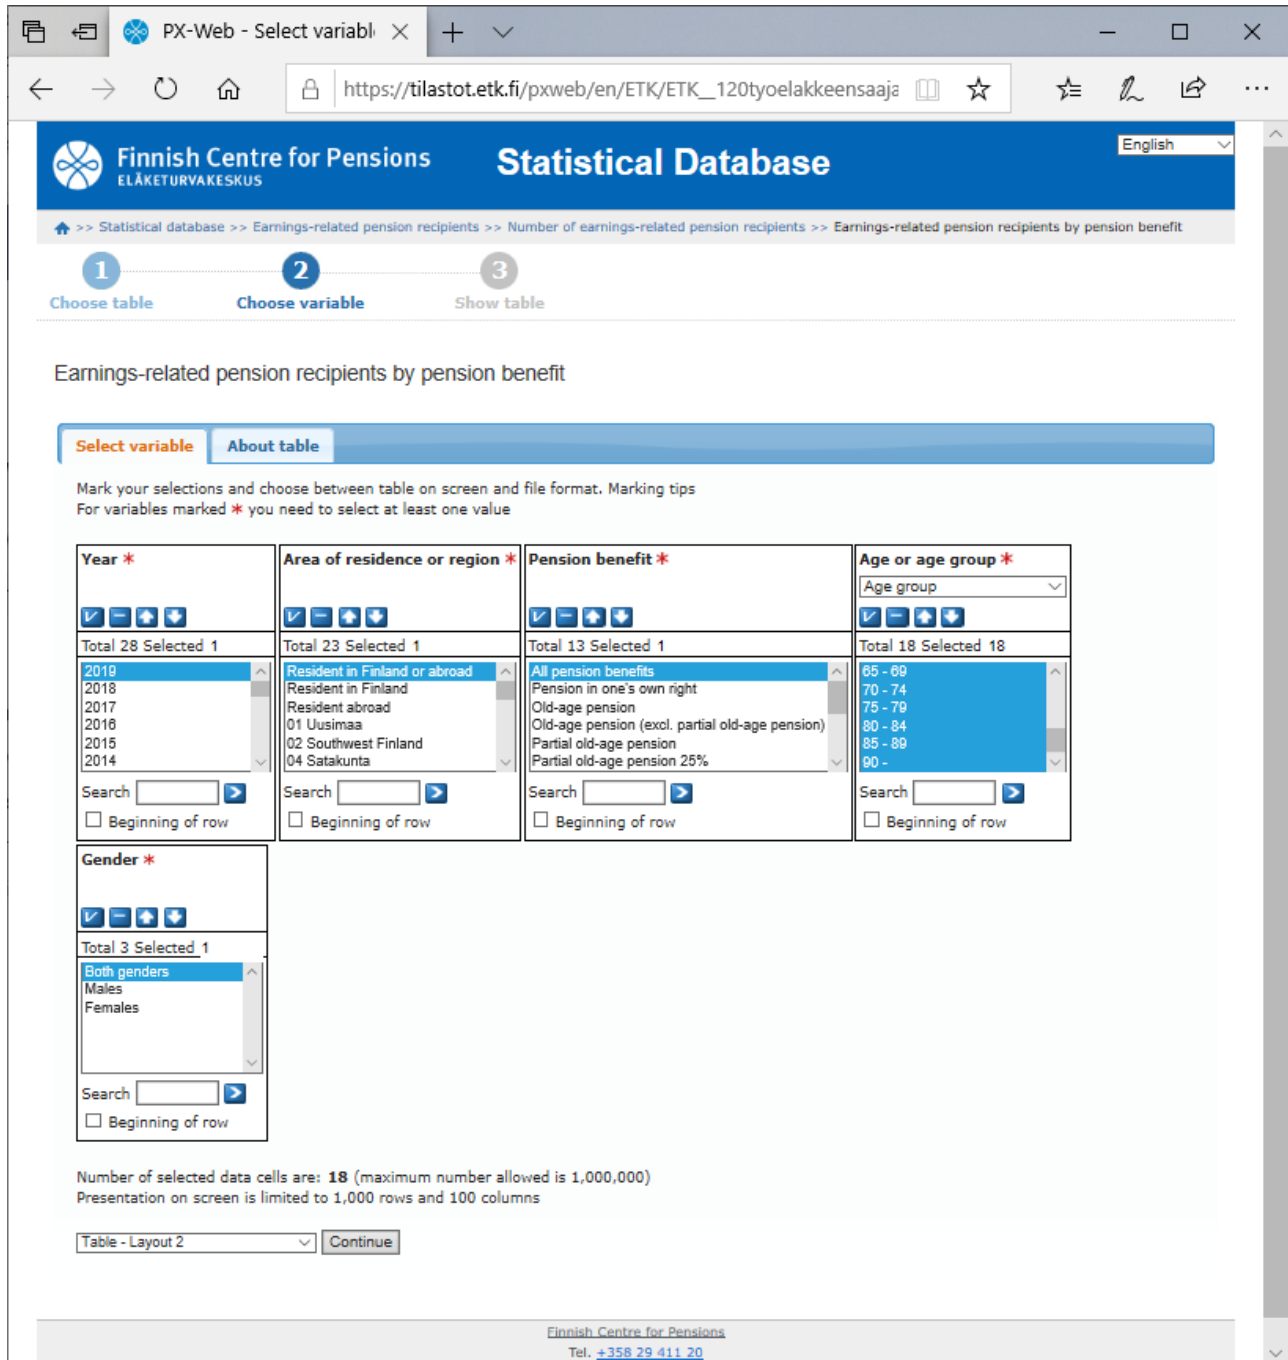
PX-Web - Select variabl

https://tilastot.etk.fi/pxweb/en/ETK/ETK__120tyoelakkeensaaja

Finnish Centre for Pensions
ELÄKETURVAKESKUS

Statistical Database

English

>> Statistical database >> Earnings-related pension recipients >> Number of earnings-related pension recipients >> Earnings-related pension recipients by pension benefit

1 Choose table
2 Choose variable
3 Show table

Earnings-related pension recipients by pension benefit

Select variable
About table

Mark your selections and choose between table on screen and file format. Marking tips
For variables marked * you need to select at least one value

Year *
Total 28 Selected 1
2019
2018
2017
2016
2015
2014
Search
Beginning of row

Area of residence or region *
Total 23 Selected 1
Resident in Finland or abroad
Resident in Finland
Resident abroad
01 Uusimaa
02 Southwest Finland
04 Satakunta
Search
Beginning of row

Pension benefit *
Total 13 Selected 1
All pension benefits
Pension in one's own right
Old-age pension
Old-age pension (excl. partial old-age pension)
Partial old-age pension
Partial old-age pension 25%
Search
Beginning of row

Age or age group *
Age group
Total 18 Selected 18
65 - 69
70 - 74
75 - 79
80 - 84
85 - 89
90 -
Search
Beginning of row

Gender *
Total 3 Selected 1
Both genders
Males
Females
Search
Beginning of row

Number of selected data cells are: 18 (maximum number allowed is 1,000,000)
Presentation on screen is limited to 1,000 rows and 100 columns

Table - Layout 2
Continue

Finnish Centre for Pensions
Tel. +358 29 411 20